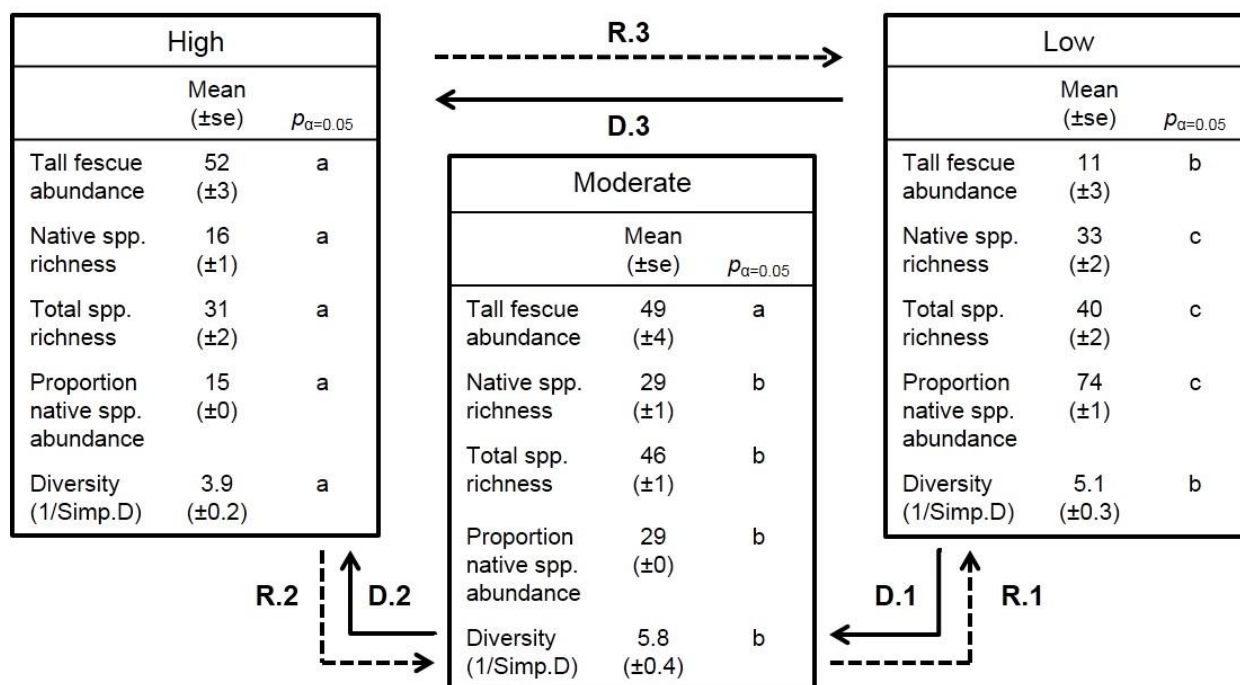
High

| | Mean (±se) | $p_{\alpha=0.05}$ |
|---|---|---|
| Tall fescue abundance | 52 (±3) | a |
| Native spp. richness | 16 (±1) | a |
| Total spp. richness | 31 (±2) | a |
| Proportion native spp. abundance | 15 (±0) | a |
| Diversity (1/Simp.D) | 3.9 (±0.2) | a |

R.3

D.3

Moderate

| | Mean (±se) | $p_{\alpha=0.05}$ |
|---|---|---|
| Tall fescue abundance | 49 (±4) | a |
| Native spp. richness | 29 (±1) | b |
| Total spp. richness | 46 (±1) | b |
| Proportion native spp. abundance | 29 (±0) | b |
| Diversity (1/Simp.D) | 5.8 (±0.4) | b |

Low

| | Mean (±se) | $p_{\alpha=0.05}$ |
|---|---|---|
| Tall fescue abundance | 11 (±3) | b |
| Native spp. richness | 33 (±2) | c |
| Total spp. richness | 40 (±2) | c |
| Proportion native spp. abundance | 74 (±1) | c |
| Diversity (1/Simp.D) | 5.1 (±0.3) | b |

R.2 D.2 D.1 R.1